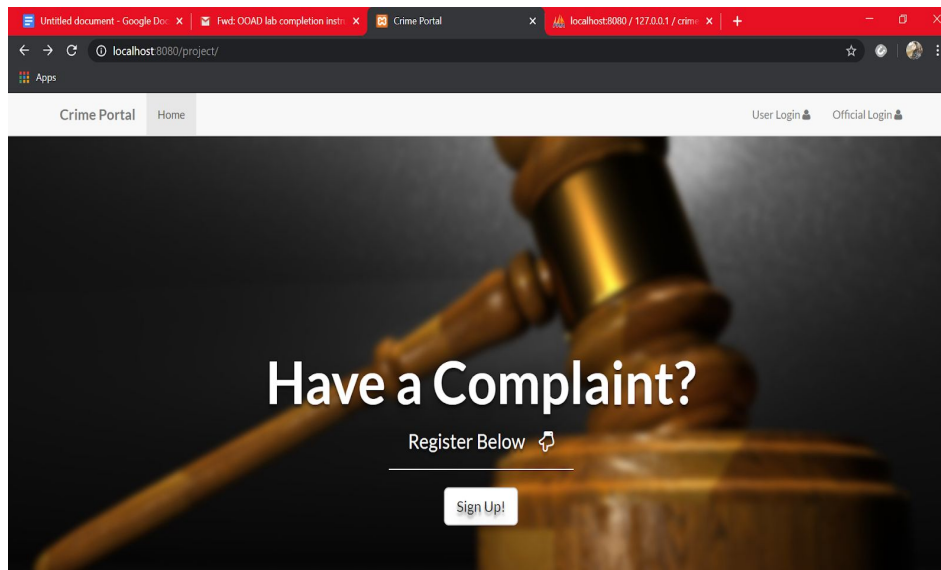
Untitled document - Google Doc ×
Fwd: OOAD lab completion instr ×
Crime Portal ×
localhost:8080 / 127.0.0.1 / crime ×
+

localhost:8080/project/

Apps

Crime Portal
Home
User Login
Official Login

Have a Complaint?

Register Below

Sign Up!